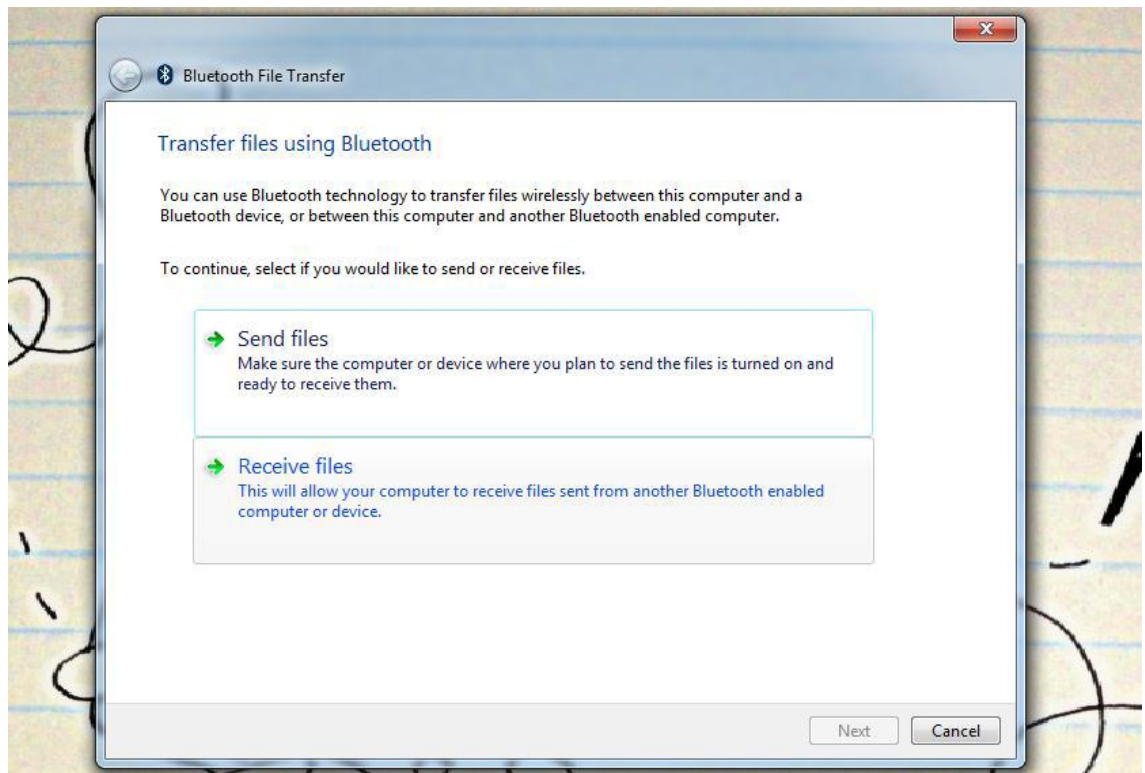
Bluetooth File Transfer

Transfer files using Bluetooth

You can use Bluetooth technology to transfer files wirelessly between this computer and a Bluetooth device, or between this computer and another Bluetooth enabled computer.

To continue, select if you would like to send or receive files.

Send files
Make sure the computer or device where you plan to send the files is turned on and ready to receive them.

Receive files
This will allow your computer to receive files sent from another Bluetooth enabled computer or device.

Next
Cancel